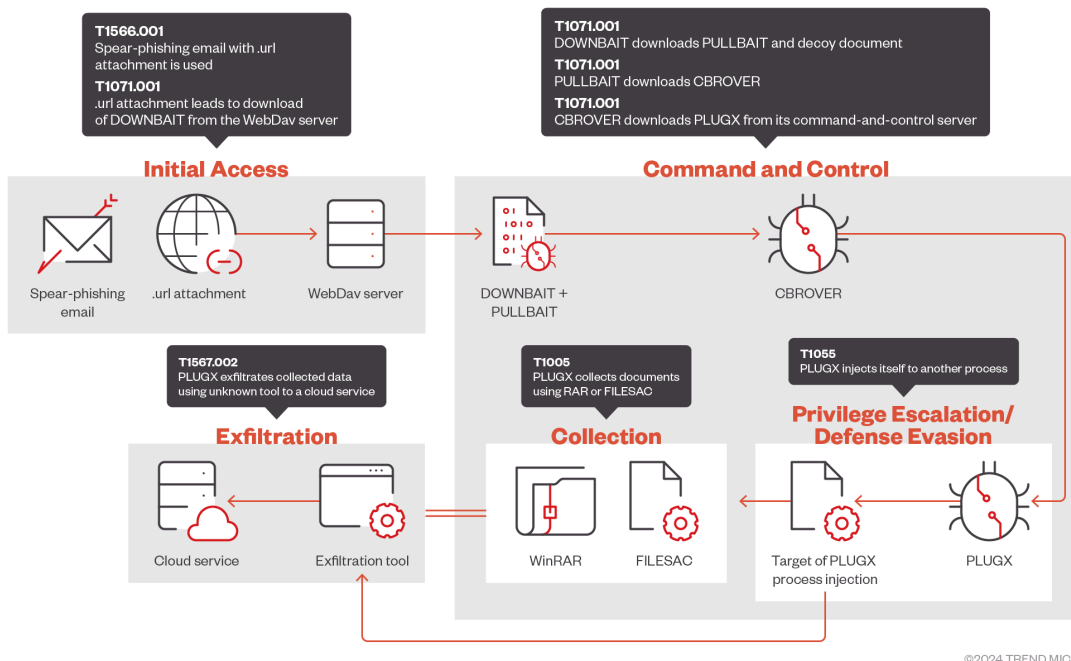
T1566.001
Spear-phishing email with .url attachment is used
T1071.001
.url attachment leads to download of DOWNBAIT from the WebDav server

Initial Access

Spear-phishing email

.url attachment

WebDav server

T1071.001
DOWNBAIT downloads PULLBAIT and decoy document
T1071.001
PULLBAIT downloads CBROVER
T1071.001
CBROVER downloads PLUGX from its command-and-control server

Command and Control

DOWNBAIT + PULLBAIT

CBROVER

T1567.002
PLUGX exfiltrates collected data using unknown tool to a cloud service

Exfiltration

Cloud service

Exfiltration tool

T1005
PLUGX collects documents using RAR or FILESAC

Collection

WinRAR

FILESAC

T1055
PLUGX injects itself to another process

Privilege Escalation/ Defense Evasion

Target of PLUGX process injection

PLUGX

©2024 TREND MIC